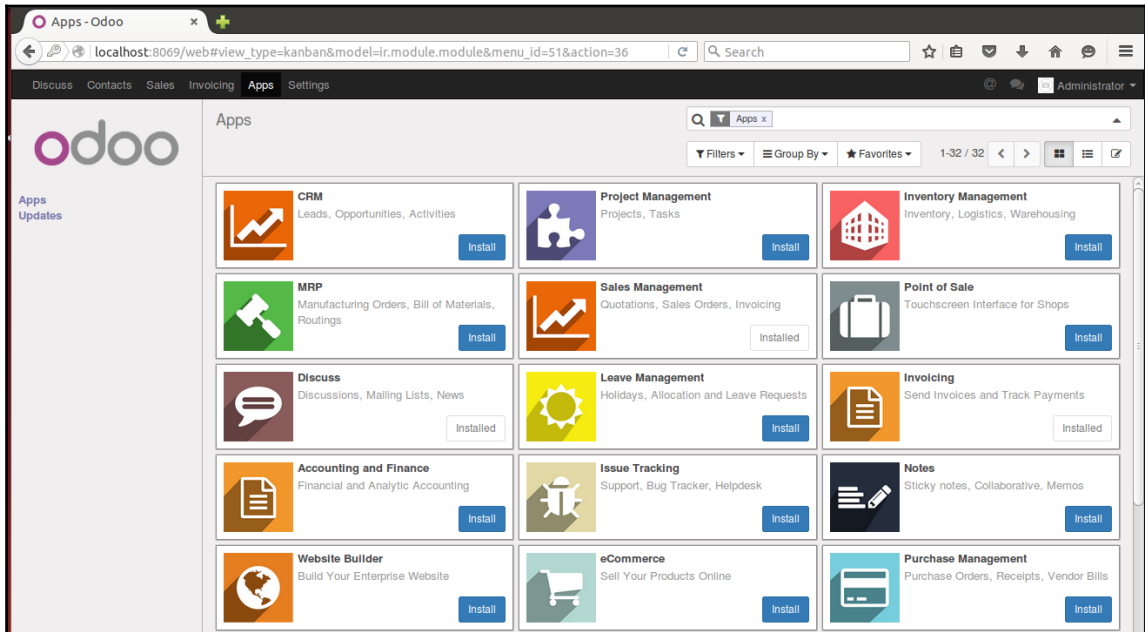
Apps - Odoo ×
localhost:8069/web#view_type=kanban&model=ir.module.module&menu_id=51&action=36
Search
Discuss Contacts Sales Invoicing Apps Settings
Administrator
odoo
Apps
Updates
Apps
Apps x
Filters Group By Favorites 1-32 / 32

CRM
Leads, Opportunities, Activities
Install

Project Management
Projects, Tasks
Install

Inventory Management
Inventory, Logistics, Warehousing
Install

MRP
Manufacturing Orders, Bill of Materials, Routings
Install

Sales Management
Quotations, Sales Orders, Invoicing
Installed

Point of Sale
Touchscreen Interface for Shops
Install

Discuss
Discussions, Mailing Lists, News
Installed

Leave Management
Holidays, Allocation and Leave Requests
Install

Invoicing
Send Invoices and Track Payments
Installed

Accounting and Finance
Financial and Analytic Accounting
Install

Issue Tracking
Support, Bug Tracker, Helpdesk
Install

Notes
Sticky notes, Collaborative, Memos
Install

Website Builder
Build Your Enterprise Website
Install

eCommerce
Sell Your Products Online
Install

Purchase Management
Purchase Orders, Receipts, Vendor Bills
Install